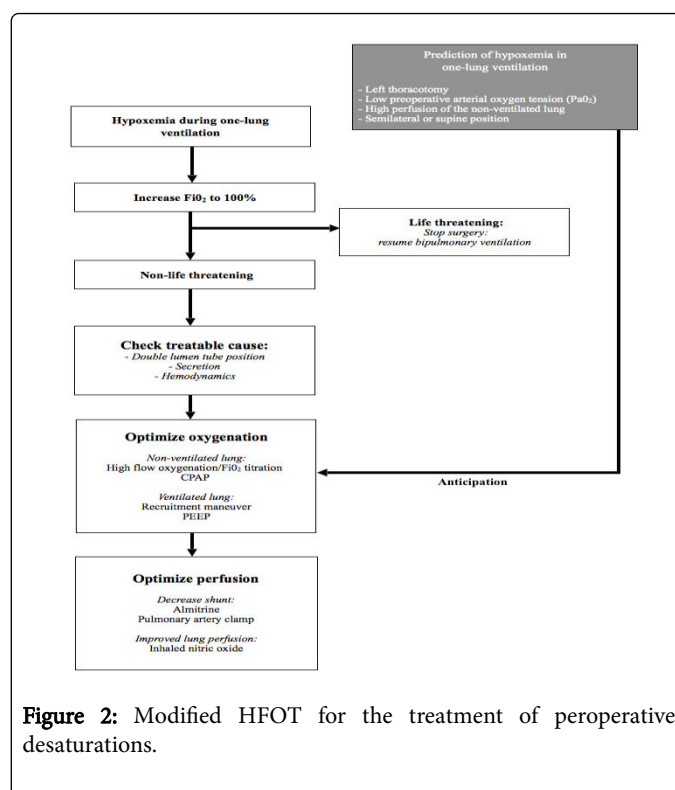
Prediction of hypoxemia in one-lung ventilation

- Left thoracotomy
- Low preoperative arterial oxygen tension ($PaO_2$)
- High perfusion of the non-ventilated lung
- Semilateral or supine position

Hypoxemia during one-lung ventilation

Increase $FiO_2$ to 100%

Life threatening:
Stop surgery:
resume bipulmonary ventilation

Non-life threatening

Check treatable cause:
- Double lumen tube position
- Secretion
- Hemodynamics

Optimize oxygenation

Non-ventilated lung:
High flow oxygenation/$FiO_2$ titration
CPAP

Ventilated lung:
Recruitment maneuver
PEEP

Anticipation

Optimize perfusion

Decrease shunt:
Almitrine
Pulmonary artery clamp

Improved lung perfusion:
Inhaled nitric oxide

Figure 2: Modified HFOT for the treatment of peroperative desaturations.